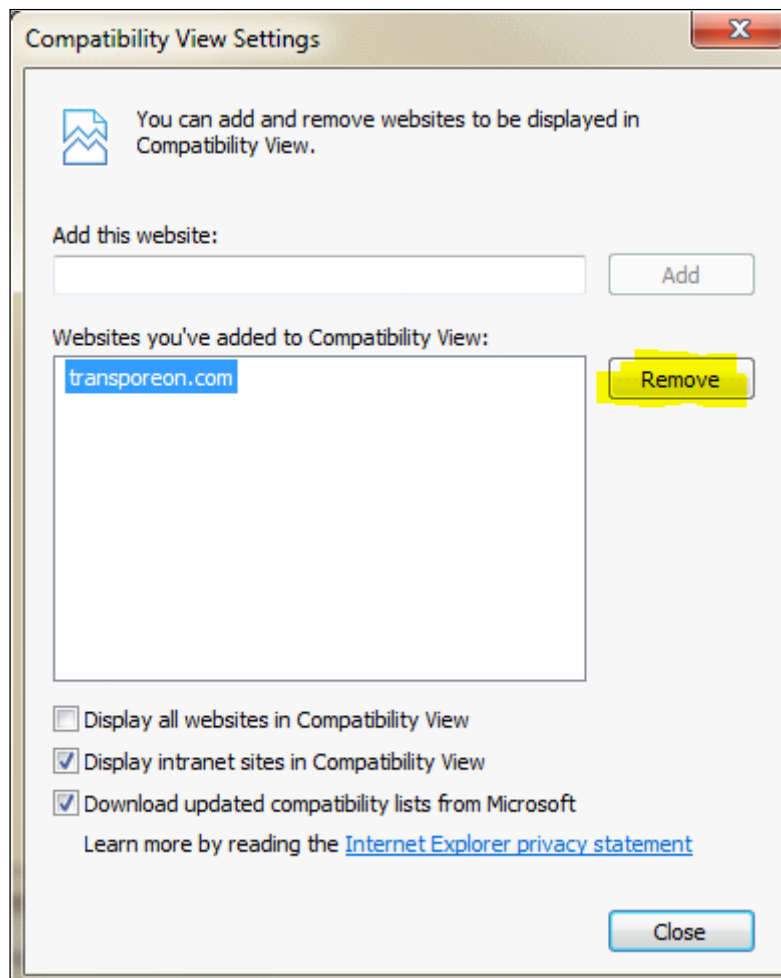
Compatibility View Settings

X

You can add and remove websites to be displayed in Compatibility View.

Add this website:

Add

Websites you've added to Compatibility View:

transporeon.com

Remove

Display all websites in Compatibility View

Display intranet sites in Compatibility View

Download updated compatibility lists from Microsoft

Learn more by reading the Internet Explorer privacy statement

Close